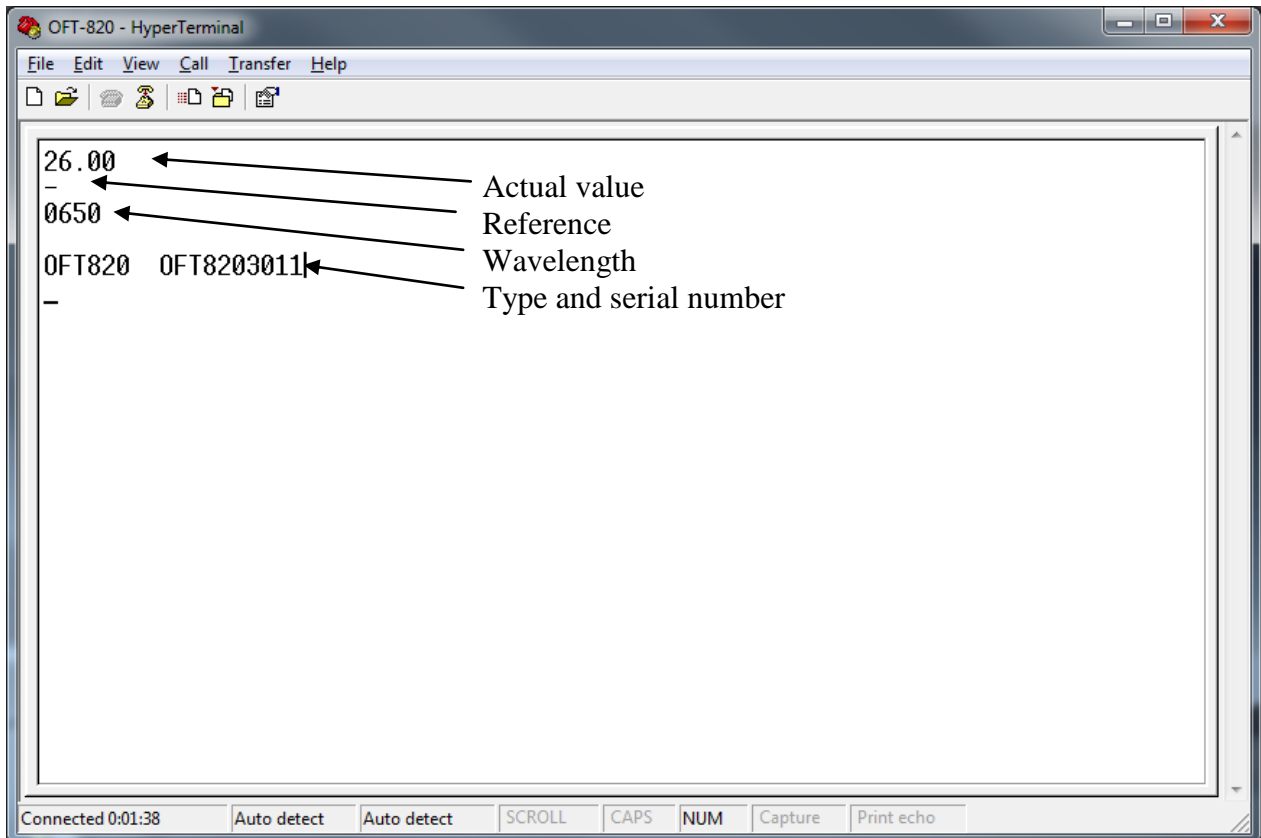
OFT-820 - HyperTerminal

File Edit View Call Transfer Help

26.00
-
0650

OFT820 OFT8203011
_

Actual value
Reference
Wavelength
Type and serial number

Connected 0:01:38 | Auto detect | Auto detect | SCROLL | CAPS | NUM | Capture | Print echo